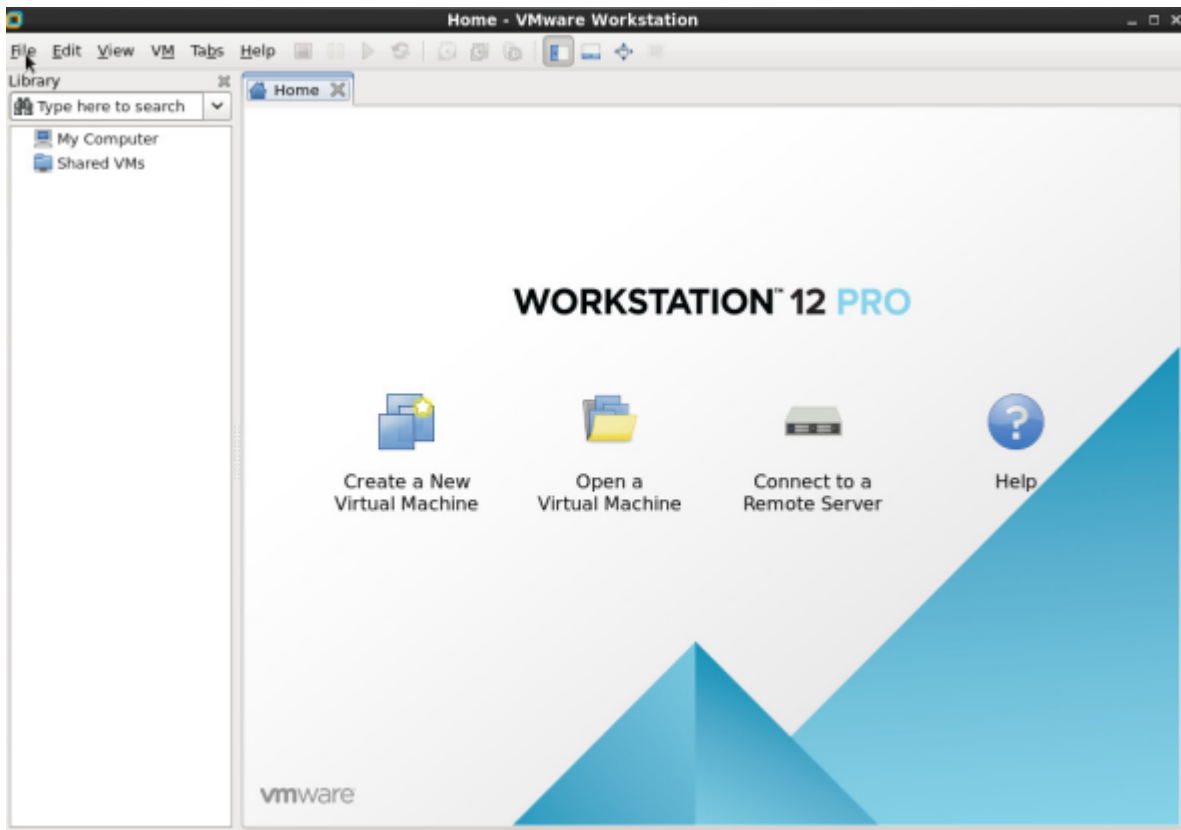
Home - VMware Workstation

File Edit View VM Tabs Help

Library

Type here to search

My Computer

Shared VMs

Home

WORKSTATION™ 12 PRO

Create a New Virtual Machine

Open a Virtual Machine

Connect to a Remote Server

Help

vmware